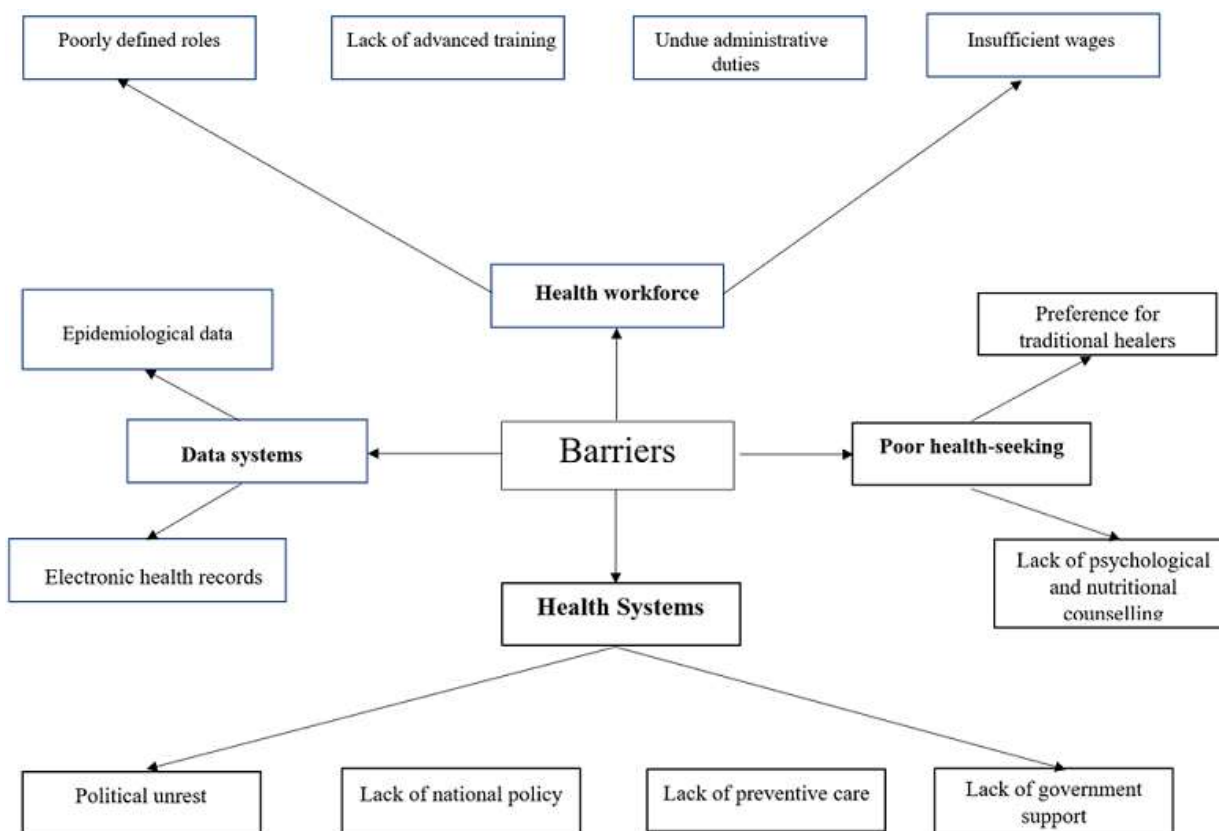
Poorly defined roles

Lack of advanced training

Undue administrative duties

Insufficient wages

Health workforce

Epidemiological data

Preference for traditional healers

Data systems

Barriers

Poor health-seeking

Electronic health records

Health Systems

Lack of psychological and nutritional counselling

Political unrest

Lack of national policy

Lack of preventive care

Lack of government support